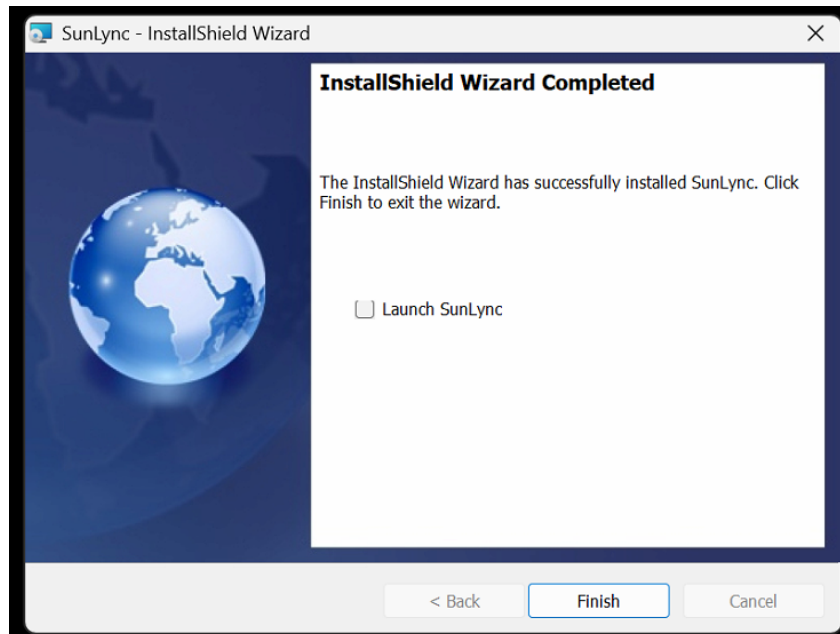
SunLync - InstallShield Wizard

×

InstallShield Wizard Completed

The InstallShield Wizard has successfully installed SunLync. Click Finish to exit the wizard.

Launch SunLync

< Back

Finish

Cancel